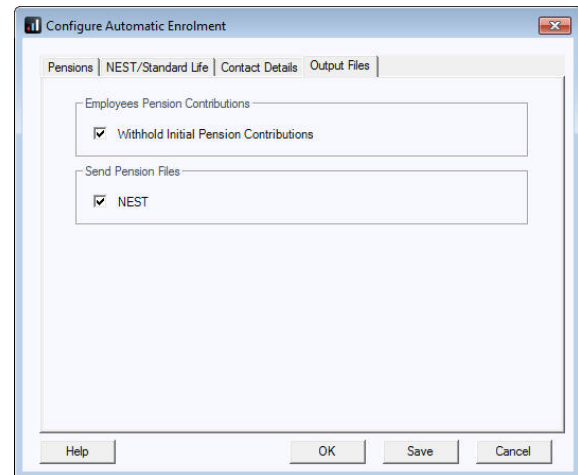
Configure Automatic Enrolment

Pensions | NEST/Standard Life | Contact Details | Output Files

Employees Pension Contributions

Withhold Initial Pension Contributions

Send Pension Files

NEST

Help

OK

Save

Cancel